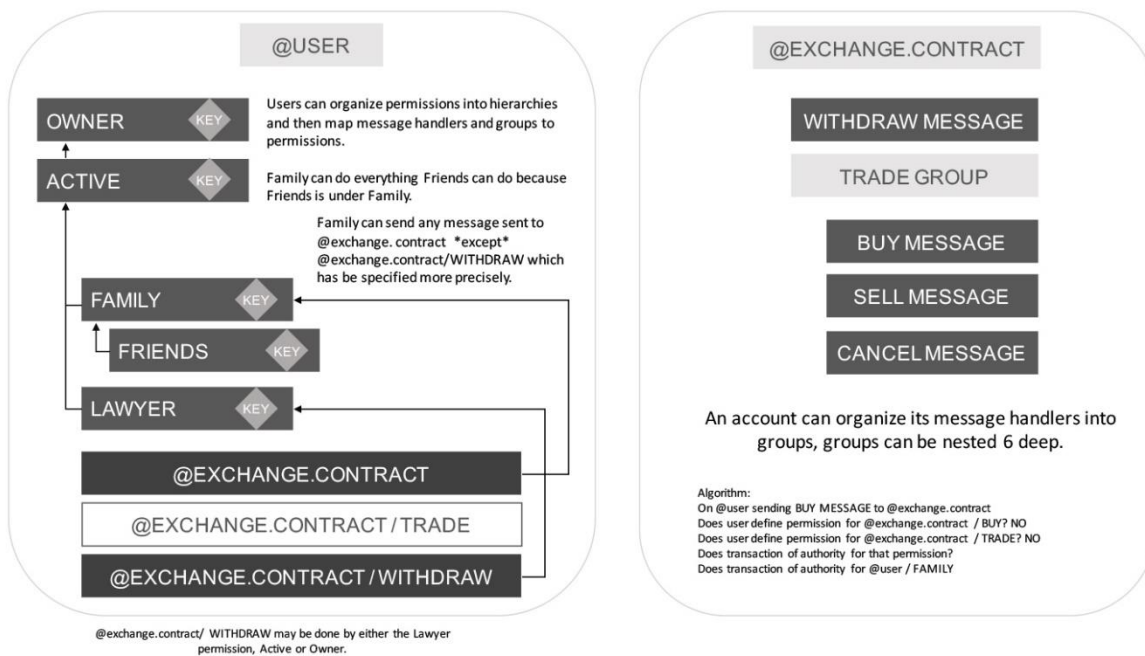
@USER

OWNER KEY

ACTIVE KEY

Users can organize permissions into hierarchies and then map message handlers and groups to permissions.

Family can do everything Friends can do because Friends is under Family.

Family can send any message sent to @exchange. contract *except* @exchange.contract/WITHDRAW which has be specified more precisely.

FAMILY KEY

FRIENDS KEY

LAWYER KEY

@EXCHANGE.CONTRACT

@EXCHANGE.CONTRACT / TRADE

@EXCHANGE.CONTRACT / WITHDRAW

@exchange.contract/ WITHDRAW may be done by either the Lawyer permission, Active or Owner.

@EXCHANGE.CONTRACT

WITHDRAW MESSAGE

TRADE GROUP

BUY MESSAGE

SELL MESSAGE

CANCEL MESSAGE

An account can organize its message handlers into groups, groups can be nested 6 deep.

Algorithm:
On @user sending BUY MESSAGE to @exchange.contract
Does user define permission for @exchange.contract / BUY? NO
Does user define permission for @exchange.contract / TRADE? NO
Does transaction of authority for that permission?
Does transaction of authority for @user / FAMILY